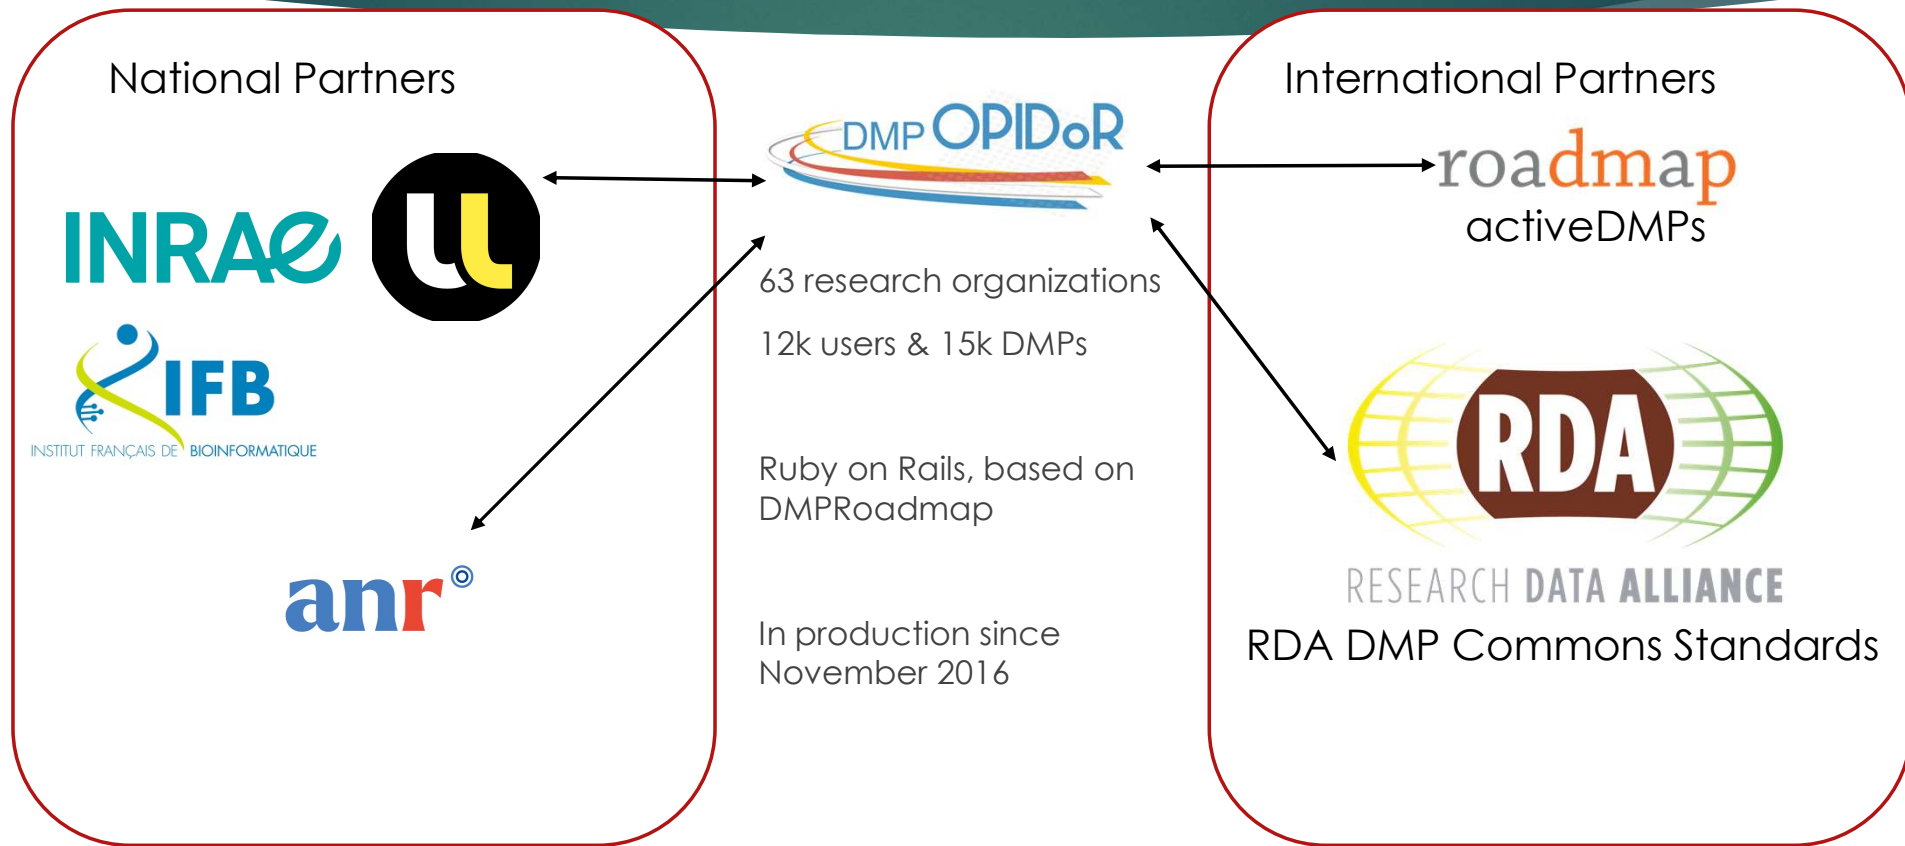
National Partners

INRAE

IFB
INSTITUT FRANÇAIS DE BIOINFORMATIQUE

anr

DMP OPIDoR

63 research organizations

12k users & 15k DMPs

Ruby on Rails, based on DMPRoadmap

In production since November 2016

International Partners

roadmap
activeDMPs

RDA
RESEARCH DATA ALLIANCE
RDA DMP Commons Standards